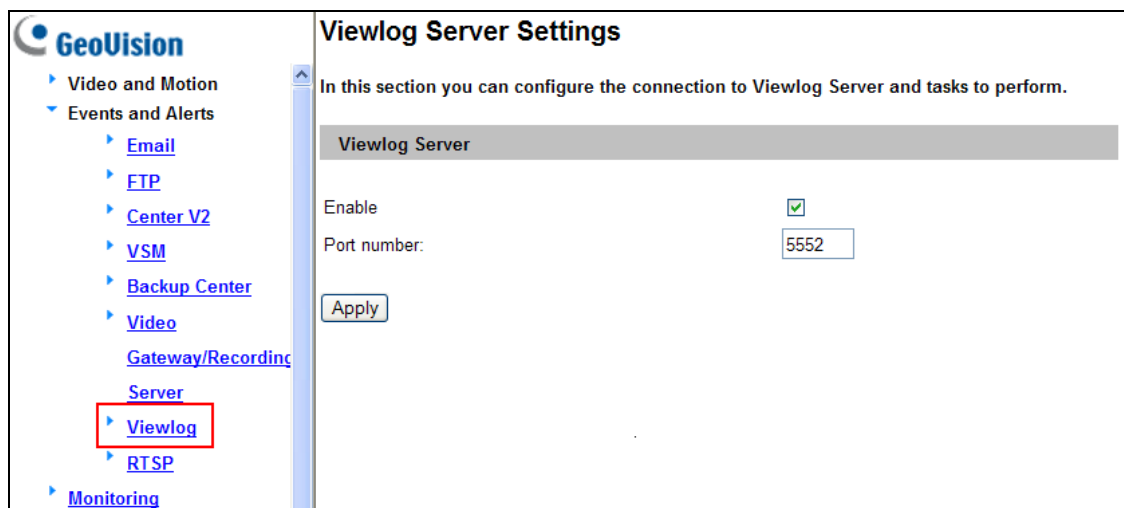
GeoVision

Video and Motion
Events and Alerts
Email
FTP
Center V2
VSM
Backup Center
Video Gateway/Recordinc Server
Viewlog
RTSP
Monitoring

Viewlog Server Settings

In this section you can configure the connection to Viewlog Server and tasks to perform.

Viewlog Server

Enable
Port number: 5552

Apply